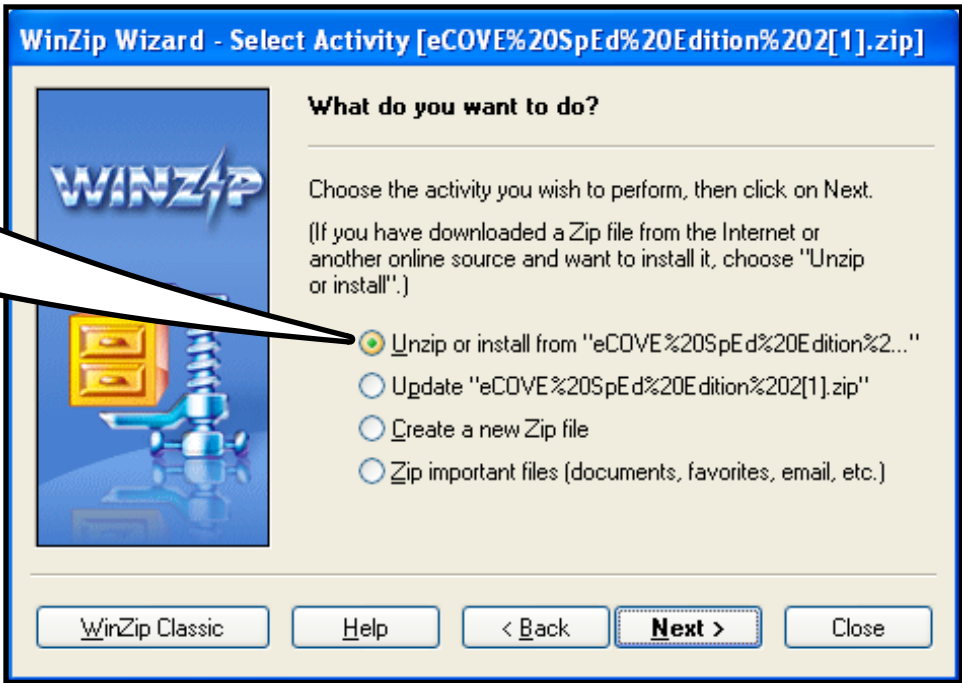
WinZip Wizard - Select Activity [eCOVE%20SpEd%20Edition%202[1].zip]

WINZIP

What do you want to do?

Choose the activity you wish to perform, then click on Next.

(If you have downloaded a Zip file from the Internet or another online source and want to install it, choose "Unzip or install".)

Unzip or install from "eCOVE%20SpEd%20Edition%2..."

Update "eCOVE%20SpEd%20Edition%202[1].zip"

Create a new Zip file

Zip important files (documents, favorites, email, etc.)

WinZip Classic

Help

< Back

Next >

Close